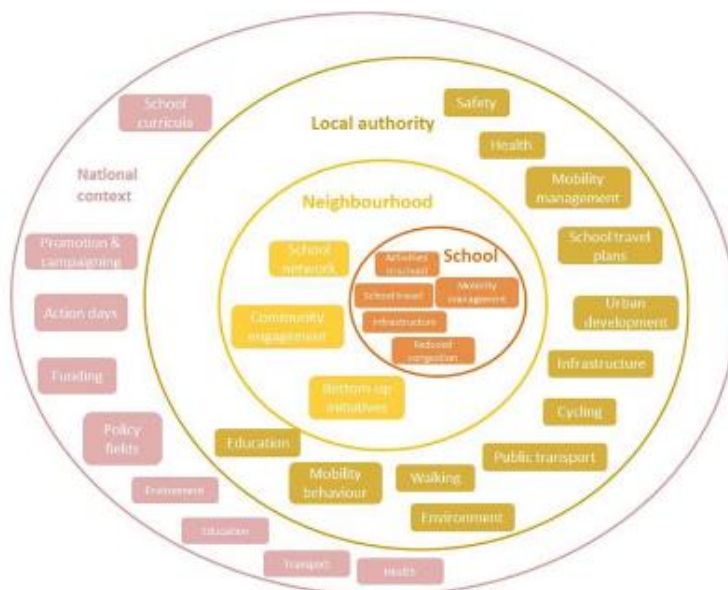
School curricula

National context

Promotion & campaigning

Action days

Funding

Policy fields

Environment

Education

Transport

Health

Local authority

Safety

Health

Mobility management

School travel plans

Urban development

Infrastructure

Cycling

Public transport

Walking

Environment

Mobility behaviour

Education

Neighbourhood

School network

Community engagement

Bottom up initiatives

School

Activities (nurture)

School travel

Mobility management

Infrastructure

Reduced congestion